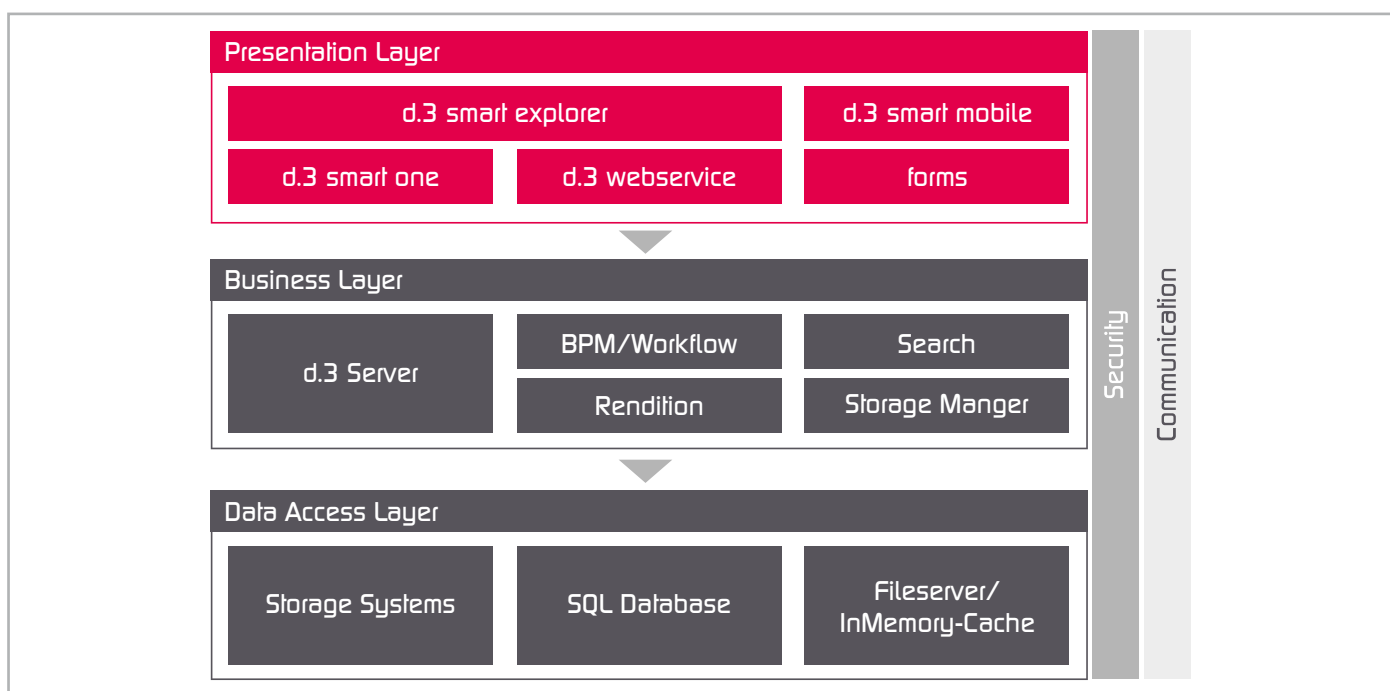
Presentation Layer

d.3 smart explorer

d.3 smart mobile

d.3 smart one

d.3 webservice

forms

Business Layer

d.3 Server

BPM/Workflow

Search

Rendition

Storage Manger

Data Access Layer

Storage Systems

SQL Database

Fileserver/ InMemory-Cache

Security

Communication